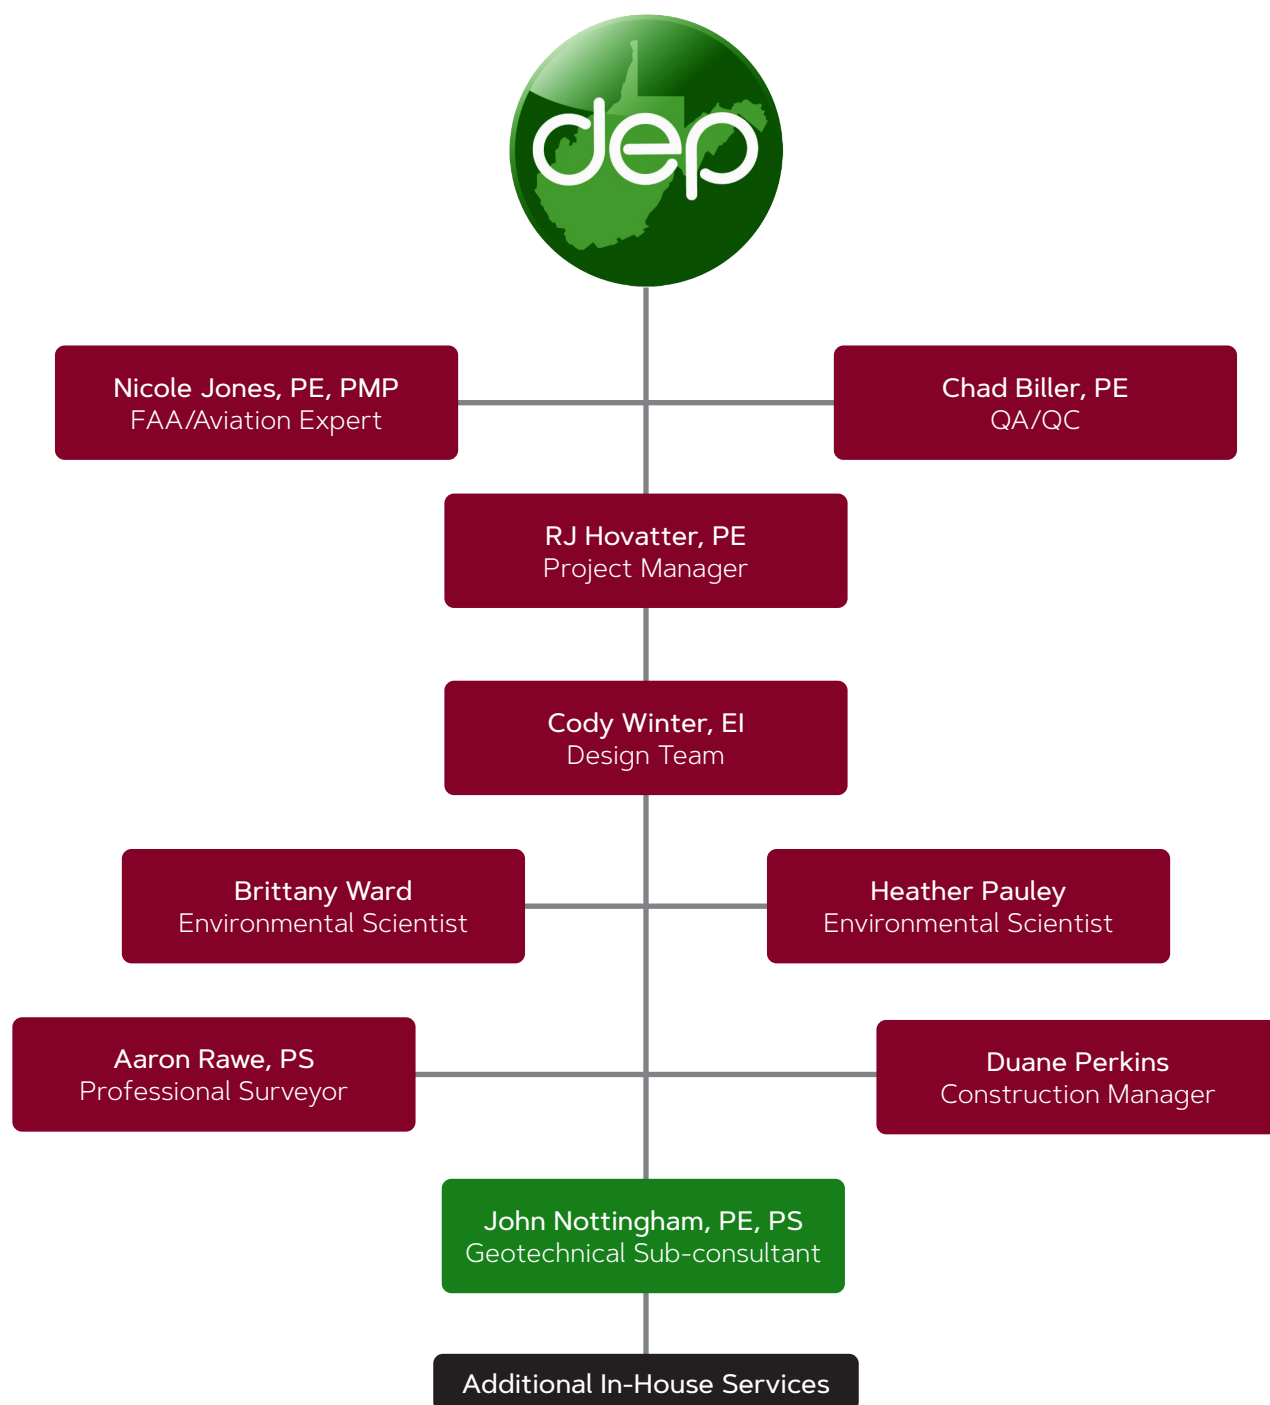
dep

Nicole Jones, PE, PMP
FAA/Aviation Expert

Chad Biller, PE
QA/QC

RJ Hovatter, PE
Project Manager

Cody Winter, EI
Design Team

Brittany Ward
Environmental Scientist

Heather Pauley
Environmental Scientist

Aaron Rawe, PS
Professional Surveyor

Duane Perkins
Construction Manager

John Nottingham, PE, PS
Geotechnical Sub-consultant

Additional In-House Services